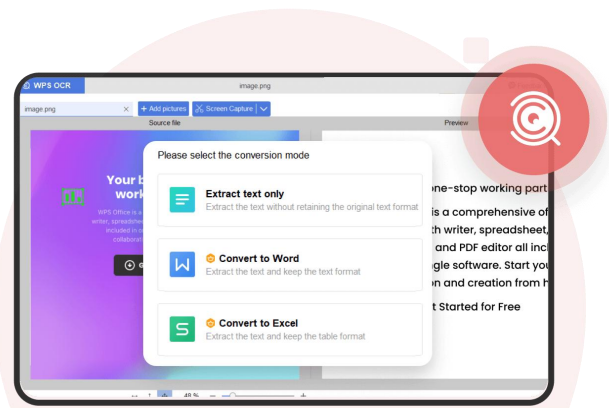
WPS OCR
image.png
image.png
+ Add pictures
Screen Capture
Source file
Preview
Your b
work
WPS Office is a
writer, spreadshe
included in si
collabora
G
Please select the conversion mode
Extract text only
Extract the text without retaining the original text format
Convert to Word
Extract the text and keep the text format
Convert to Excel
Extract the text and keep the table format
one-stop working part
is a comprehensive of
th writer, spreadsheet,
and PDF editor all inc
gle software. Start you
on and creation from h
t Started for Free
48 %